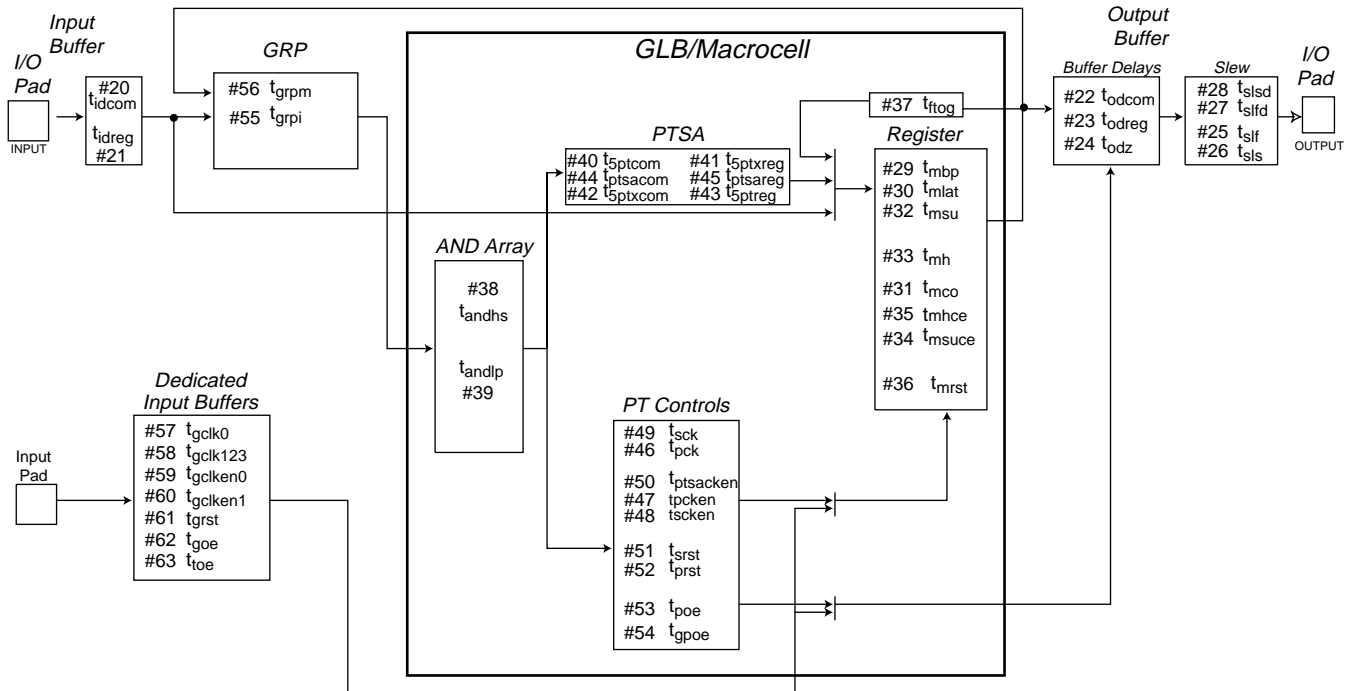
Input Buffer

I/O Pad

INPUT

#20 $t_{idcom}$

$t_{idreg}$ #21

GRP

#56 $t_{grpm}$

#55 $t_{grpi}$

GLB/Macrocell

Output Buffer

Buffer Delays

#22 $t_{odcom}$
#23 $t_{odreg}$
#24 $t_{odz}$

Slew

#28 $t_{slsd}$
#27 $t_{slfd}$
#25 $t_{slf}$
#26 $t_{sls}$

I/O Pad

OUTPUT

#37 $t_{ftog}$

PTSA

#40 $t_{5ptcom}$ #41 $t_{5ptxreg}$
#44 $t_{ptsacom}$ #45 $t_{ptsareg}$
#42 $t_{5ptxcom}$ #43 $t_{5ptreg}$

Register

#29 $t_{mbp}$
#30 $t_{mlat}$
#32 $t_{msu}$

#33 $t_{mh}$

#31 $t_{mco}$
#35 $t_{mhce}$
#34 $t_{msuce}$

#36 $t_{mrst}$

AND Array

#38 $t_{andhs}$

$t_{andlp}$ #39

Dedicated Input Buffers

#57 $t_{gclk0}$
#58 $t_{gclk123}$
#59 $t_{gclken0}$
#60 $t_{gclken1}$
#61 $t_{grst}$
#62 $t_{goe}$
#63 $t_{toe}$

Input Pad

PT Controls

#49 $t_{sck}$
#46 $t_{pck}$

#50 $t_{ptsacken}$
#47 tpcken
#48 tscken

#51 $t_{srst}$
#52 $t_{prst}$

#53 $t_{poe}$
#54 $t_{gpoe}$